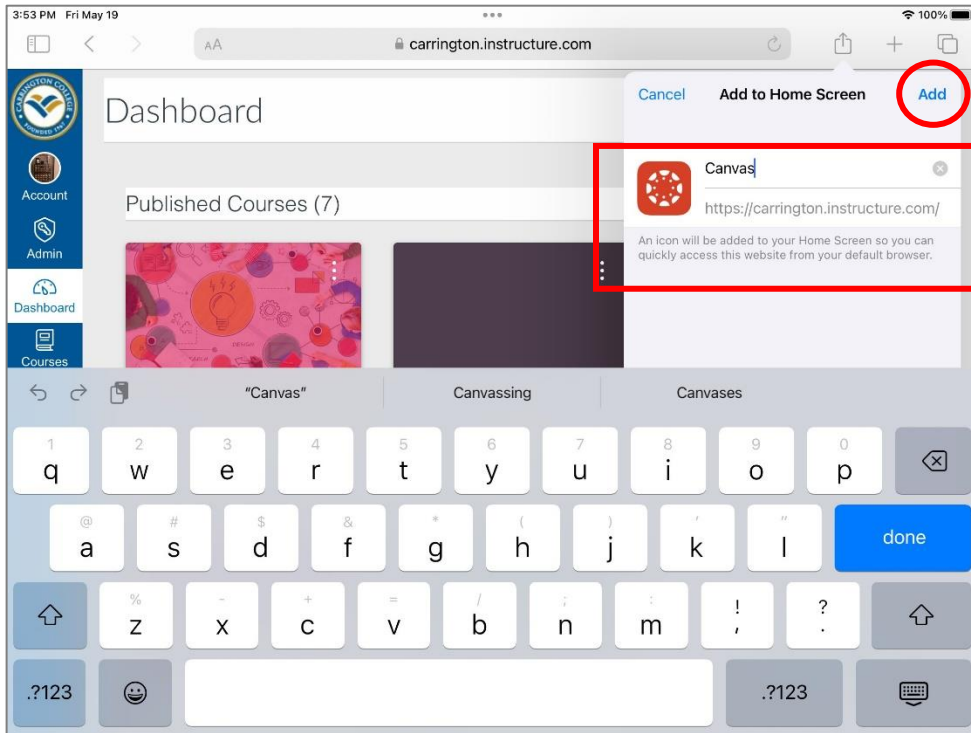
3:53 PM Fri May 19

100%

AA carrington.instructure.com

CARRINGTON COLLEGE FOUNDED 1967

Account

Admin

Dashboard

Courses

Dashboard

Published Courses (7)

Cancel Add to Home Screen Add

Canvas

https://carrington.instructure.com/

An icon will be added to your Home Screen so you can quickly access this website from your default browser.

"Canvas" Canvassing Canvases

1 q 2 w 3 e 4 r 5 t 6 y 7 u 8 i 9 o 0 p

@ a # s $ d & f * g ( h ) j ' k " l done

% z - x + c = v / b ; n : m ! , ? .

.?123 .?123